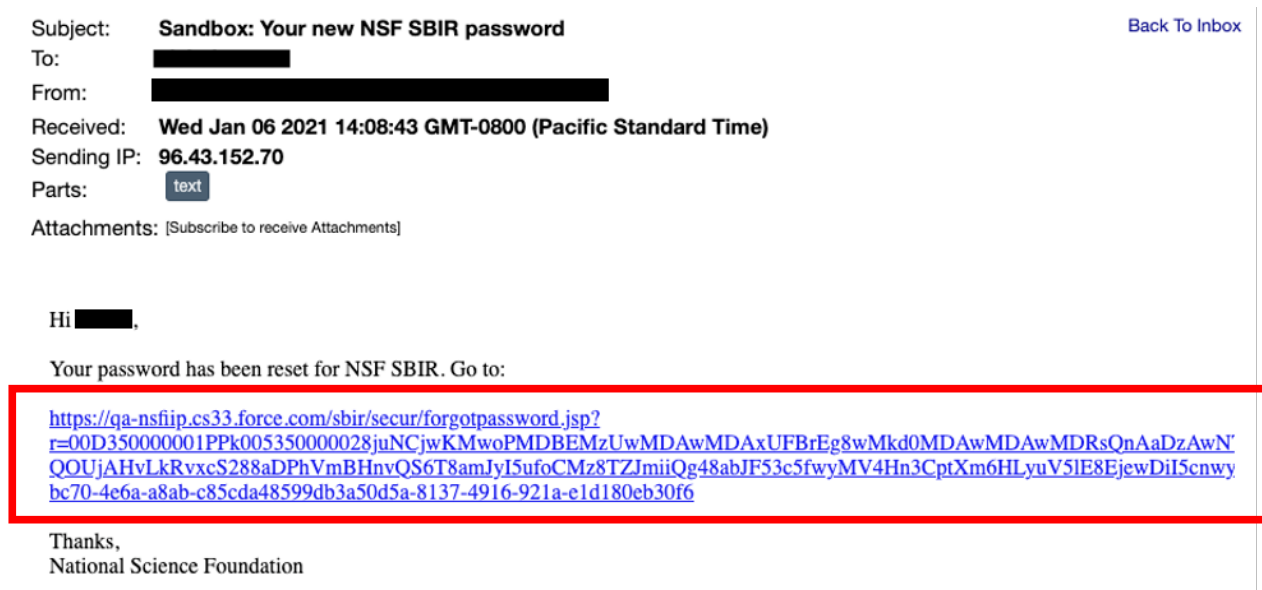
Subject: Sandbox: Your new NSF SBIR password

Back To Inbox

To:

From:

Received: Wed Jan 06 2021 14:08:43 GMT-0800 (Pacific Standard Time)

Sending IP: 96.43.152.70

Parts: text

Attachments: [Subscribe to receive Attachments]

Hi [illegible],

Your password has been reset for NSF SBIR. Go to:

https://qa-nsfiip.cs33.force.com/sbir/secur/forgotpassword.jsp?r=00D350000001PPk005350000028juNCjwKMwoPMDBEMzUwMDAwMDAxUFBrEg8wMkd0MDAwMDAwMDRsQnAaDzAwN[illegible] QOUjAHvLkRvxcS288aDPhVmBHnvQS6T8amJyI5ufoCMz8TZJmiiQg48abJF53c5fwyMV4Hn3CptXm6HLyuV5lE8EjewDiI5cnwy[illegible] bc70-4e6a-a8ab-c85cda48599db3a50d5a-8137-4916-921a-e1d180eb30f6

Thanks,
National Science Foundation